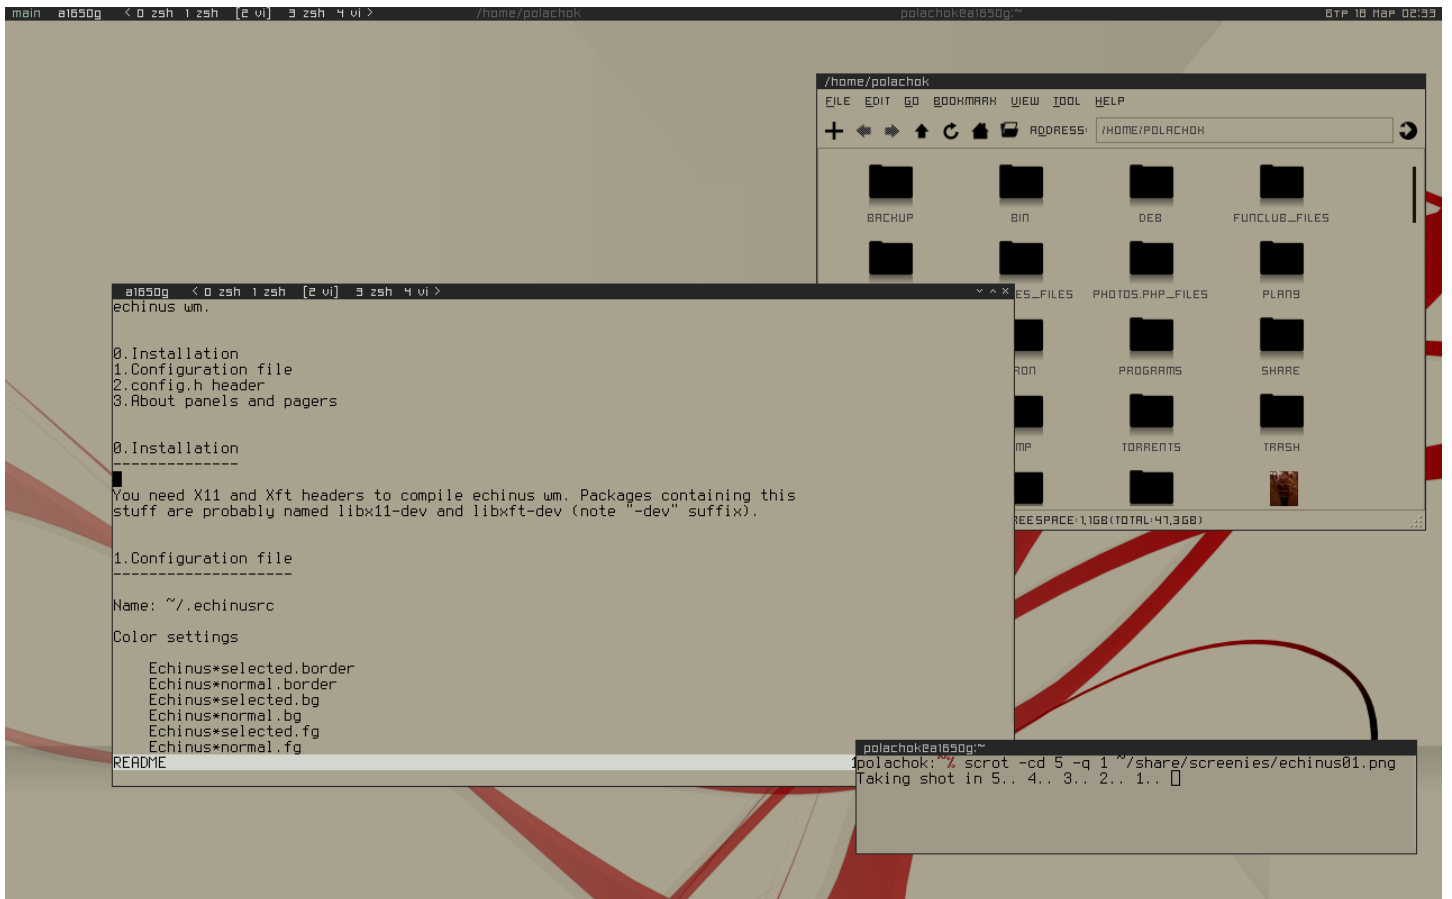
main a1650g < 0 zsh 1 zsh [2 vi] 3 zsh 4 vi > /home/polachok polachok@a1650g:~ Втр 18 Мар 02:39

/home/polachok
FILE EDIT GO BOOKMARK VIEW TOOL HELP
ADDRESS: /HOME/POLACHOK
BACKUP BIN DEB FUNCLUB_FILES
ES_FILES PHOTOS.PHP_FILES PLANS
RON PROGRAMS SHARE
MP TORRENTS TRASH
REE SPACE: 1,1GB (TOTAL: 41,3GB)

a1650g < 0 zsh 1 zsh [2 vi] 3 zsh 4 vi >
echinus wm.

0.Installation
1.Configuration file
2.config.h header
3.About panels and pagers

0.Installation
--------------

You need X11 and Xft headers to compile echinus wm. Packages containing this stuff are probably named libx11-dev and libxft-dev (note "-dev" suffix).

1.Configuration file
--------------------

Name: ~/.echinusrc

Color settings

Echinus*selected.border
Echinus*normal.border
Echinus*selected.bg
Echinus*normal.bg
Echinus*selected.fg
Echinus*normal.fg
README

polachok@a1650g:~
polachok:~% scrot -cd 5 -q 1 ~/share/screenies/echinus01.png
Taking shot in 5.. 4.. 3.. 2.. 1..